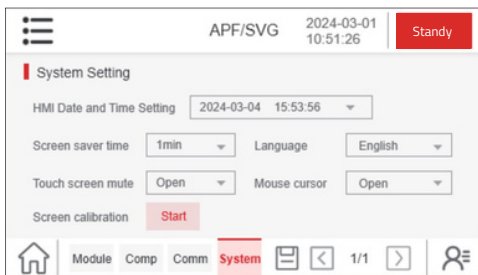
APF/SVG 2024-03-01 10:51:26 Standy

System Setting

HMI Date and Time Setting 2024-03-04 15:53:56

Screen saver time 1min Language English

Touch screen mute Open Mouse cursor Open

Screen calibration Start

Module Comp Comm System 1/1